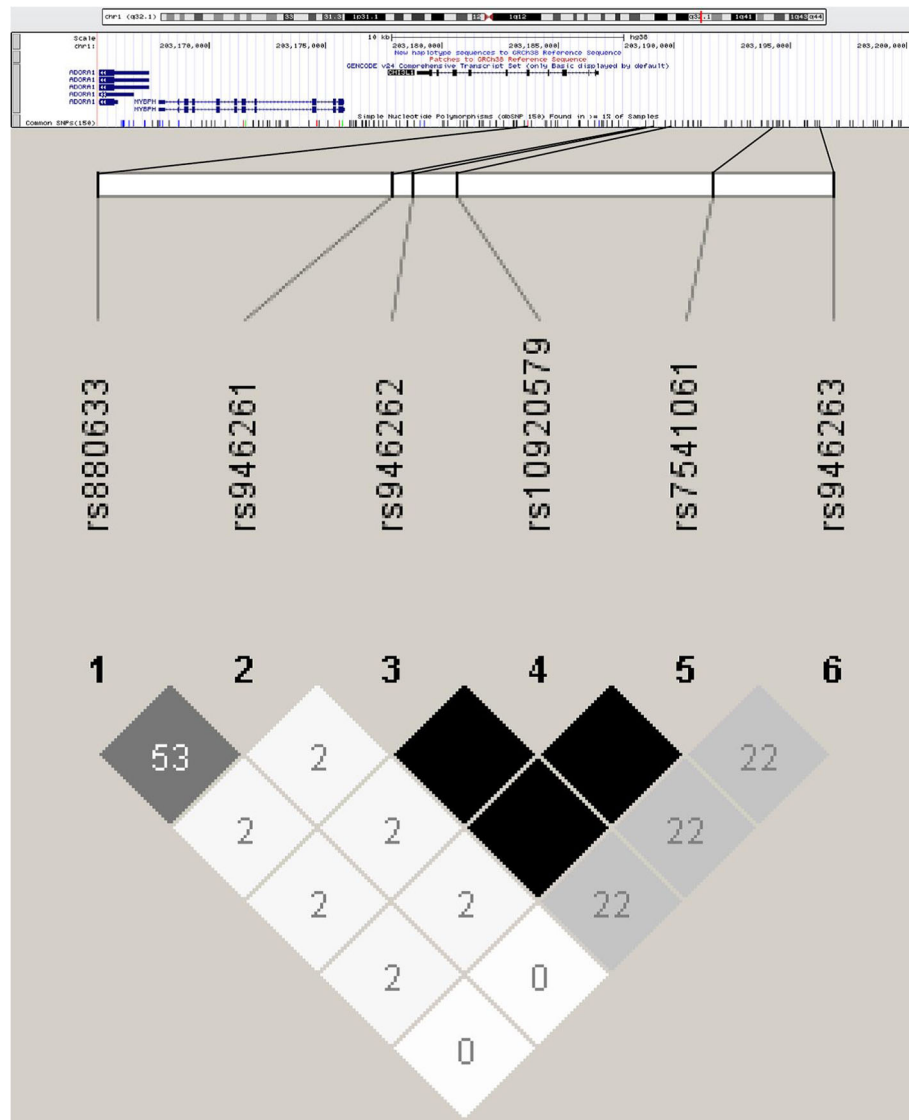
chr1 (q32.1) 33 31.3 1p31.1 1q12 q32.1 1q41 1q43 q44

Scale 10 kb hg38
chr1: 203,170,000| 203,175,000| 203,180,000| 203,185,000| 203,190,000| 203,195,000| 203,200,000|
New haplotype sequences to GRCh38 Reference Sequence
Patches to GRCh38 Reference Sequence
GENCODE v24 Comprehensive Transcript Set (only Basic displayed by default)
CHI3L1
ADORA1
ADORA1
ADORA1
ADORA1
ADORA1
MYBPH
MYBPH
Simple Nucleotide Polymorphisms (dbSNP 150) Found in >= 1% of Samples
Common SNPs(150)

rs880633
rs946261
rs946262
rs10920579
rs7541061
rs946263

1 2 3 4 5 6

53
2
2
2
22
2
22
2
2
22
2
0
0